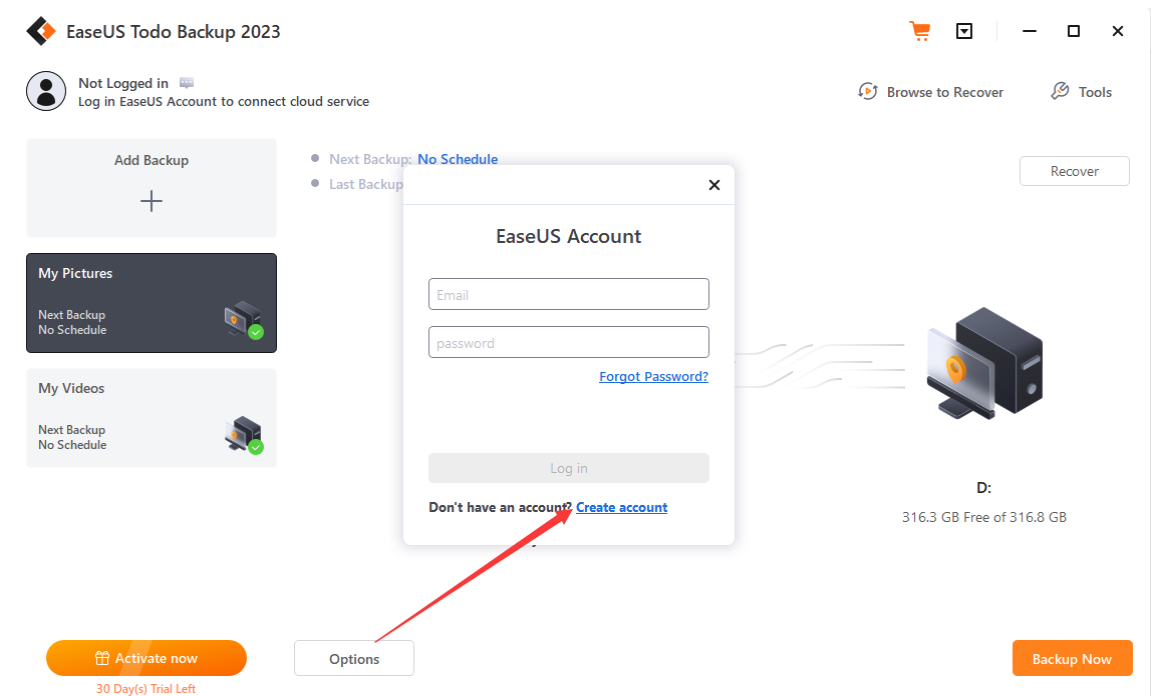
EaseUS Todo Backup 2023

Not Logged in
Log in EaseUS Account to connect cloud service

Browse to Recover
Tools

Add Backup
+

My Pictures
Next Backup
No Schedule

My Videos
Next Backup
No Schedule

Next Backup: No Schedule
Last Backup

Recover

EaseUS Account

Email
password
Forgot Password?

Log in

Don't have an account? Create account

D:
316.3 GB Free of 316.8 GB

Activate now
30 Day(s) Trial Left

Options

Backup Now